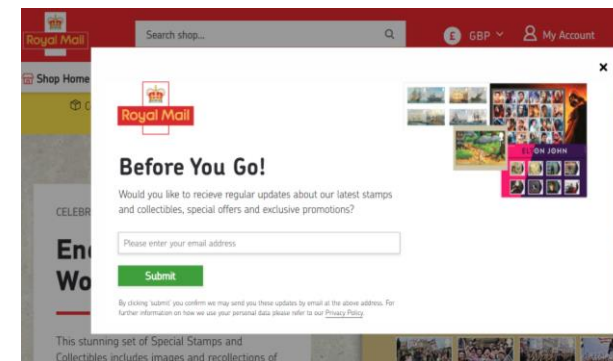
Royal Mail

Search shop...

GBP

My Account

Shop Home

CELEBR

En

Wo

This stunning set of Special Stamps and Collectibles includes images and recollections of

×

Royal Mail

ELTON JOHN

Before You Go!

Would you like to recieve regular updates about our latest stamps and collectibles, special offers and exclusive promotions?

Please enter your email address

Submit

By clicking 'submit' you confirm we may send you these updates by email at the above address. For further information on how we use your personal data please refer to our Privacy Policy.